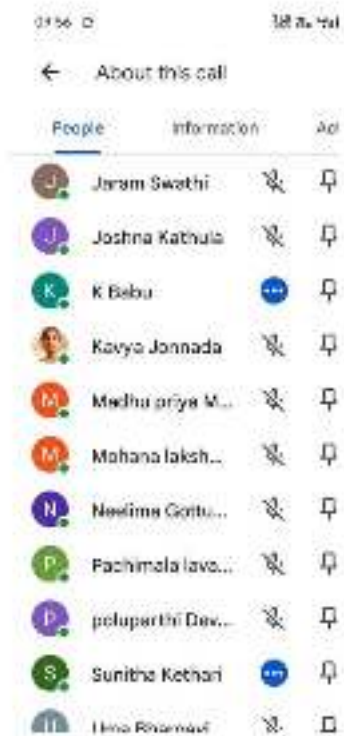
01:56

← About this call

People Information Act

J Jaram Swathi

J Joshna Kathula

K K Babu

Kavya Jonnada

M Medha priya M...

M Mohana laksh...

N Neelima Gottu...

P Pachimala lavo...

P poluparthi Dev...

S Sunitha Kethari

U Uma Bhargavi